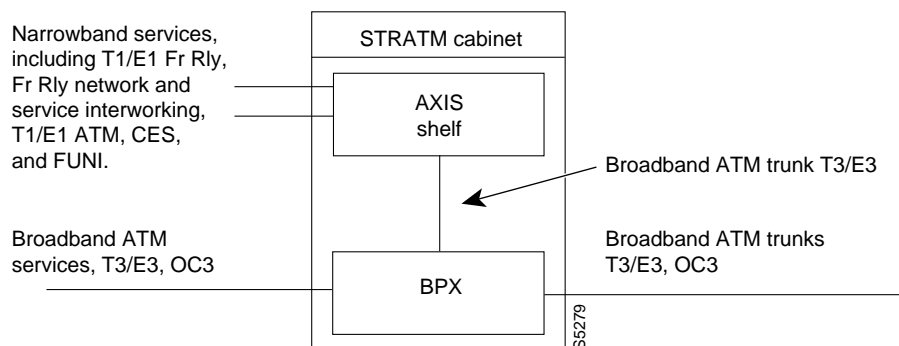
Narrowband services, including T1/E1 Fr Rly, Fr Rly network and service interworking, T1/E1 ATM, CES, and FUNI.

STRATM cabinet

AXIS shelf

Broadband ATM trunk T3/E3

Broadband ATM services, T3/E3, OC3

BPX

Broadband ATM trunks T3/E3, OC3

S5279